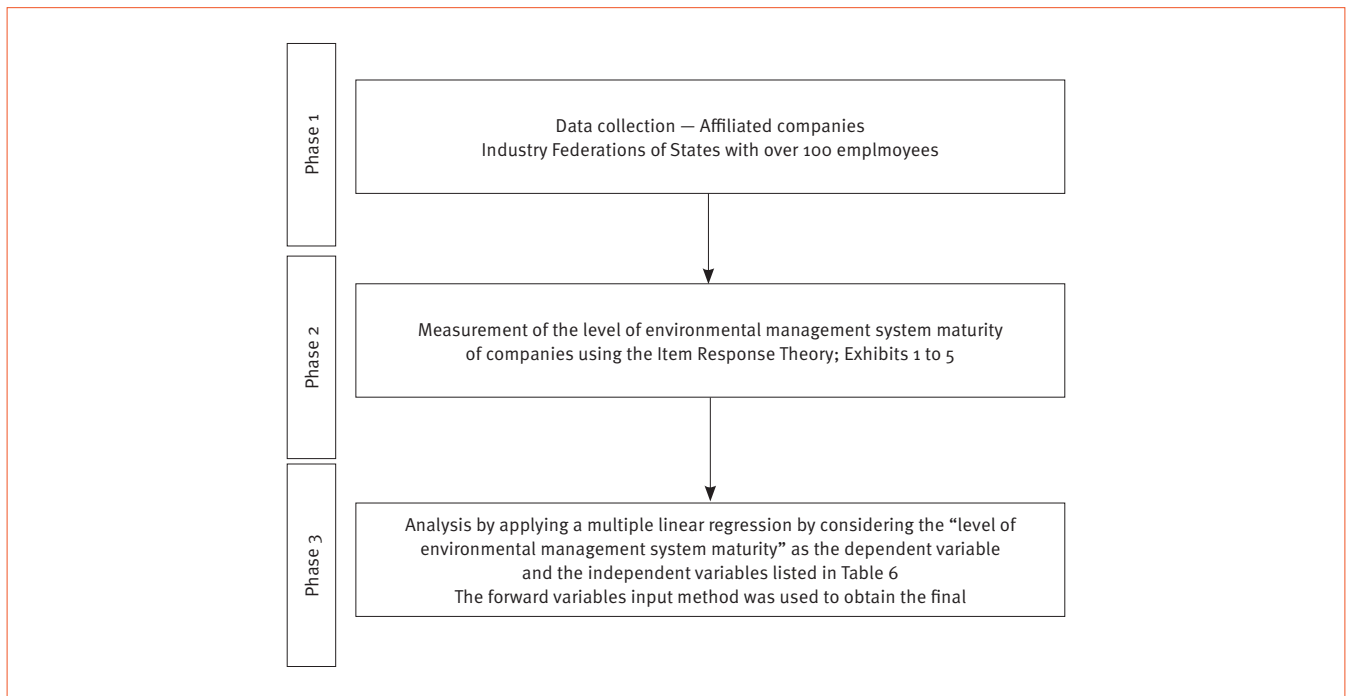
Phase 1

Data collection — Affiliated companies
Industry Federations of States with over 100 emplmoyees

Phase 2

Measurement of the level of environmental management system maturity of companies using the Item Response Theory; Exhibits 1 to 5

Phase 3

Analysis by applying a multiple linear regression by considering the "level of environmental management system maturity" as the dependent variable and the independent variables listed in Table 6
The forward variables input method was used to obtain the final